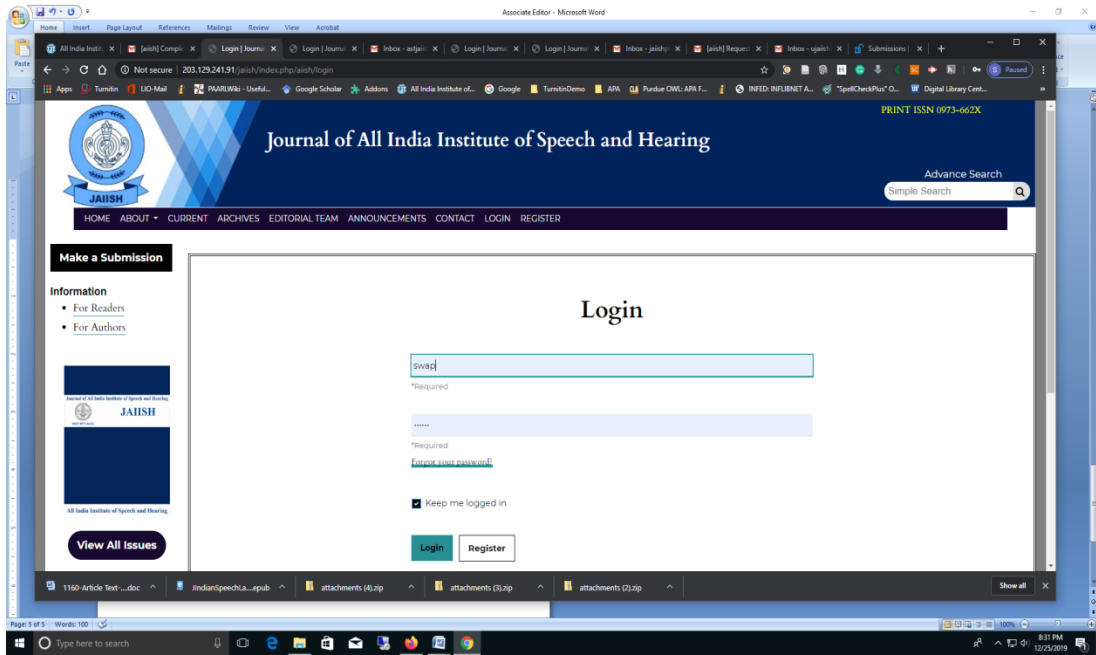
Associate Editor - Microsoft Word

Home Insert Page Layout References Mailings Review View Acrobat

Paste

All India Institu ×  [aiish] Comple ×  Login | Journa ×  Login | Journa ×  Inbox - astjaiis ×  Login | Journa ×  Login | Journa ×  Inbox - jaiishjc ×  [aiish] Reques ×  Inbox - ujaiish ×  Submissions | ×  +

Not secure | 203.129.241.91/jaiish/index.php/aiish/login

Paused

Apps  Turnitin  LIO-Mail  PAARLWiki - Useful...  Google Scholar  Addons  All India Institute of...  Google  TurnitinDemo  APA  Purdue OWL: APA F...  INFED: INFLIBNET A...  "SpellCheckPlus" O...  Digital Library Cent...

JAIISH

Journal of All India Institute of Speech and Hearing

PRINT ISSN 0973-662X

Advance Search

Simple Search

HOME  ABOUT ▾  CURRENT  ARCHIVES  EDITORIAL TEAM  ANNOUNCEMENTS  CONTACT  LOGIN  REGISTER

Make a Submission

Information
• For Readers
• For Authors

Journal of All India Institute of Speech and Hearing
JAIISH
All India Institute of Speech and Hearing

View All Issues

Login

swap
*Required

••••••
*Required

Forgot your password?

Keep me logged in

Login  Register

1160-Article Text-....doc  JIndianSpeechLa....epub  attachments (4).zip  attachments (3).zip  attachments (2).zip  Show all

Page: 5 of 5  Words: 100

100%

Type here to search

8:31 PM
12/25/2019